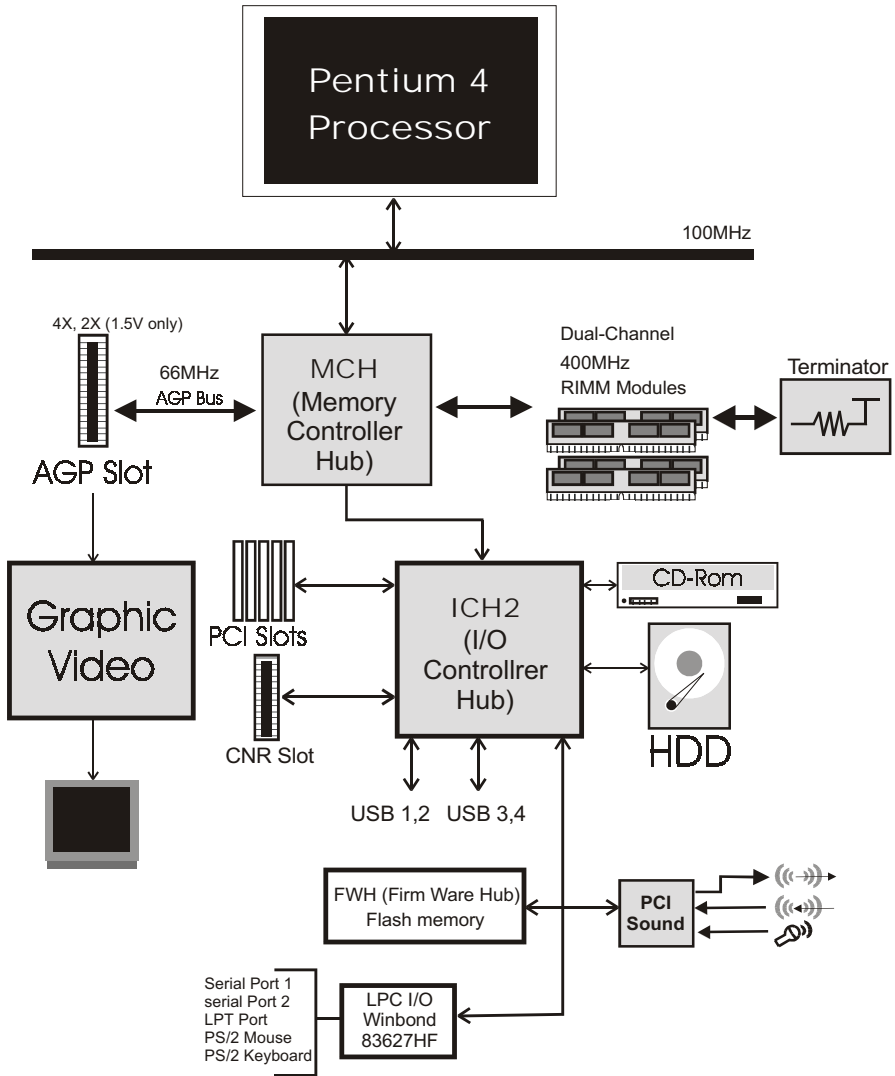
Pentium 4 Processor

100MHz

4X, 2X (1.5V only)

66MHz AGP Bus

AGP Slot

MCH (Memory Controller Hub)

Dual-Channel 400MHz RIMM Modules

Terminator

Graphic Video

PCI Slots

CNR Slot

ICH2 (I/O Controllrer Hub)

CD-Rom

HDD

USB 1,2 USB 3,4

FWH (Firm Ware Hub) Flash memory

PCI Sound

Serial Port 1
serial Port 2
LPT Port
PS/2 Mouse
PS/2 Keyboard

LPC I/O Winbond 83627HF